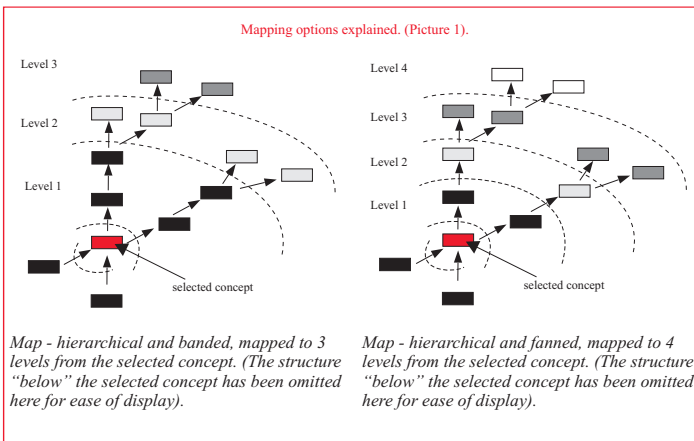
Mapping options explained. (Picture 1).

Level 3

Level 2

Level 1

selected concept

Map - hierarchical and banded, mapped to 3 levels from the selected concept. (The structure "below" the selected concept has been omitted here for ease of display).

Level 4

Level 3

Level 2

Level 1

selected concept

Map - hierarchical and fanned, mapped to 4 levels from the selected concept. (The structure "below" the selected concept has been omitted here for ease of display).